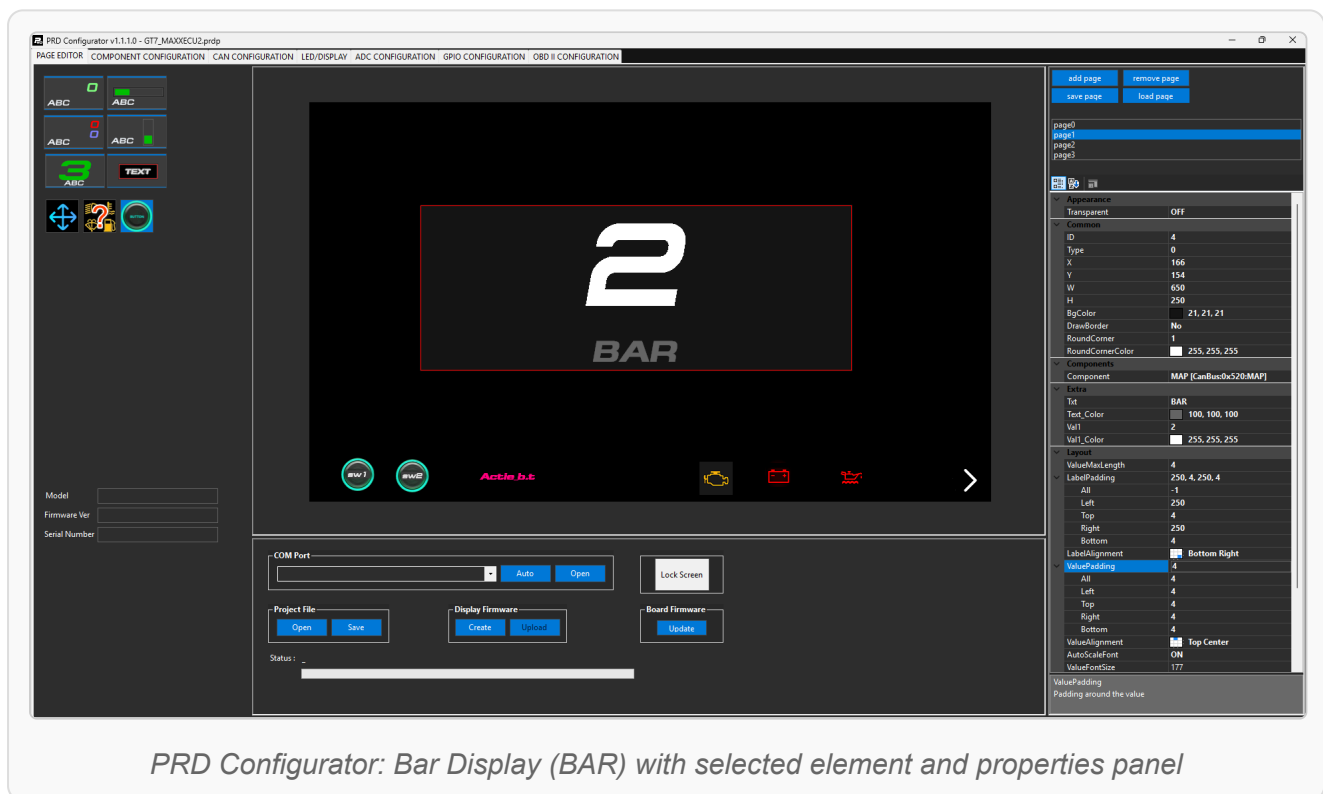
PRD Configurator v1.1.1.0 - GT7_MAXXECU2.prdp

PAGE EDITOR | COMPONENT CONFIGURATION | CAN CONFIGURATION | LED/DISPLAY | ADC CONFIGURATION | GPIO CONFIGURATION | OBD II CONFIGURATION

0 ABC | ABC
0 0 ABC | ABC
3 ABC | TEXT

Model
Firmware Ver
Serial Number

2
BAR

sw1 sw2 Actie b.t

COM Port
Auto Open
Lock Screen

Project File
Open Save

Display Firmware
Create Upload

Board Firmware
Update

Status : _

add page | remove page
save page | load page

page0
page1
page2
page3

| | |
|---|---|
| Appearance | |
| Transparent | OFF |
| Common | |
| ID | 4 |
| Type | 0 |
| X | 166 |
| Y | 154 |
| W | 650 |
| H | 250 |
| BgColor | 21, 21, 21 |
| DrawBorder | No |
| RoundCorner | 1 |
| RoundCornerColor | 255, 255, 255 |
| Components | |
| Component | MAP [CanBus:0x520:MAP] |
| Extra | |
| Txt | BAR |
| Text_Color | 100, 100, 100 |
| Val1 | 2 |
| Val1_Color | 255, 255, 255 |
| Layout | |
| ValueMaxLength | 4 |
| LabelPadding | 250, 4, 250, 4 |
| All | -1 |
| Left | 250 |
| Top | 4 |
| Right | 250 |
| Bottom | 4 |
| LabelAlignment | Bottom Right |
| ValuePadding | 4 |
| All | 4 |
| Left | 4 |
| Top | 4 |
| Right | 4 |
| Bottom | 4 |
| ValueAlignment | Top Center |
| AutoScaleFont | ON |
| ValueFontSize | 177 |

ValuePadding
Padding around the value

PRD Configurator: Bar Display (BAR) with selected element and properties panel